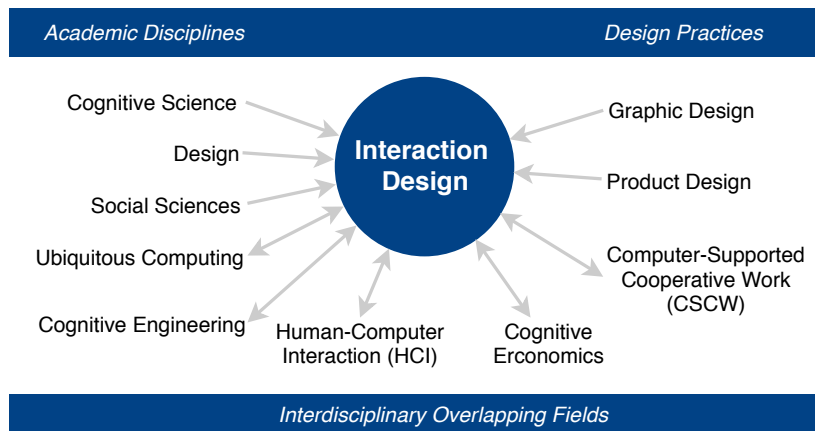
Academic Disciplines

Design Practices

Cognitive Science

Design

Social Sciences

Ubiquitous Computing

Cognitive Engineering

Interaction Design

Graphic Design

Product Design

Computer-Supported Cooperative Work (CSCW)

Human-Computer Interaction (HCI)

Cognitive Erconomics

Interdisciplinary Overlapping Fields